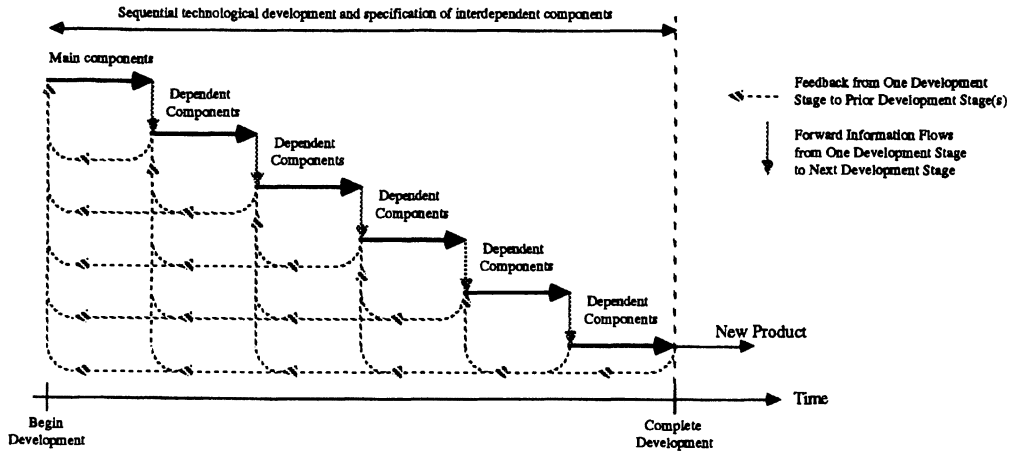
Sequential technological development and specification of interdependent components

Main components

Dependent Components

Dependent Components

Dependent Components

Dependent Components

Dependent Components

New Product

Feedback from One Development Stage to Prior Development Stage(s)

Forward Information Flows from One Development Stage to Next Development Stage

Time

Begin Development

Complete Development